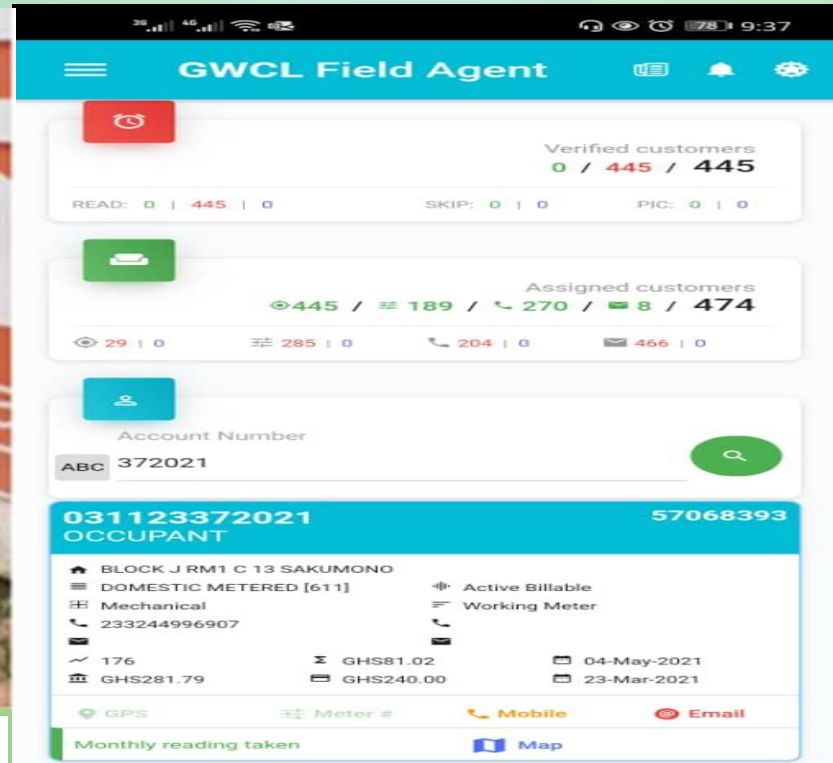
3G 4G 78 9:37

GWCL Field Agent

Verified customers
0 / 445 / 445

READ: 0 | 445 | 0
SKIP: 0 | 0
PIC: 0 | 0

Assigned customers
445 / 189 / 270 / 8 / 474

29 | 0
285 | 0
204 | 0
466 | 0

Account Number
ABC 372021

031123372021
57068393
OCCUPANT

BLOCK J RM1 C 13 SAKUMONO
DOMESTIC METERED [611]
Active Billable
Mechanical
Working Meter
233244996907

176
GHS81.02
04-May-2021
GHS281.79
GHS240.00
23-Mar-2021

GPS
Meter #
Mobile
Email

Monthly reading taken
Map